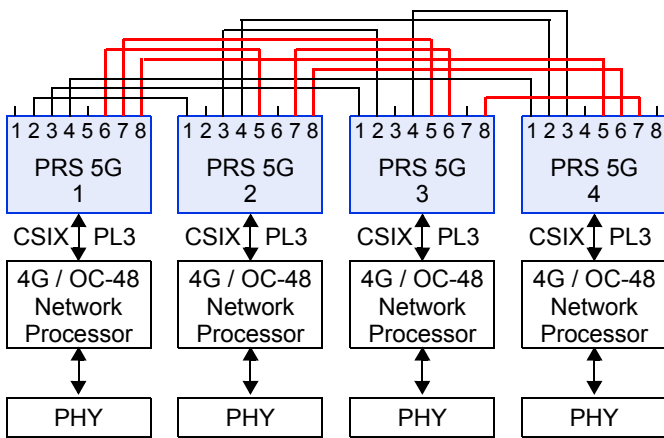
1 2 3 4 5 6 7 8
PRS 5G
1
CSIX PL3
4G / OC-48
Network
Processor
PHY

1 2 3 4 5 6 7 8
PRS 5G
2
CSIX PL3
4G / OC-48
Network
Processor
PHY

1 2 3 4 5 6 7 8
PRS 5G
3
CSIX PL3
4G / OC-48
Network
Processor
PHY

1 2 3 4 5 6 7 8
PRS 5G
4
CSIX PL3
4G / OC-48
Network
Processor
PHY